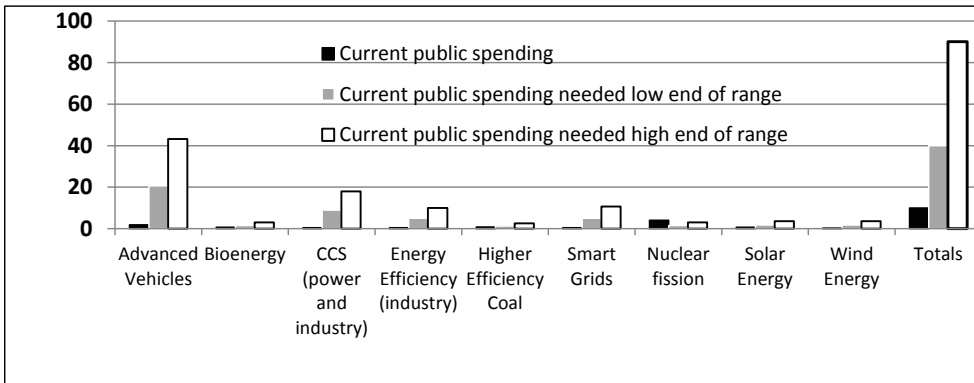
100
80
60
40
20
0

Current public spending
Current public spending needed low end of range
Current public spending needed high end of range

Advanced Vehicles
Bioenergy
CCS (power and industry)
Energy Efficiency (industry)
Higher Efficiency Coal
Smart Grids
Nuclear fission
Solar Energy
Wind Energy
Totals